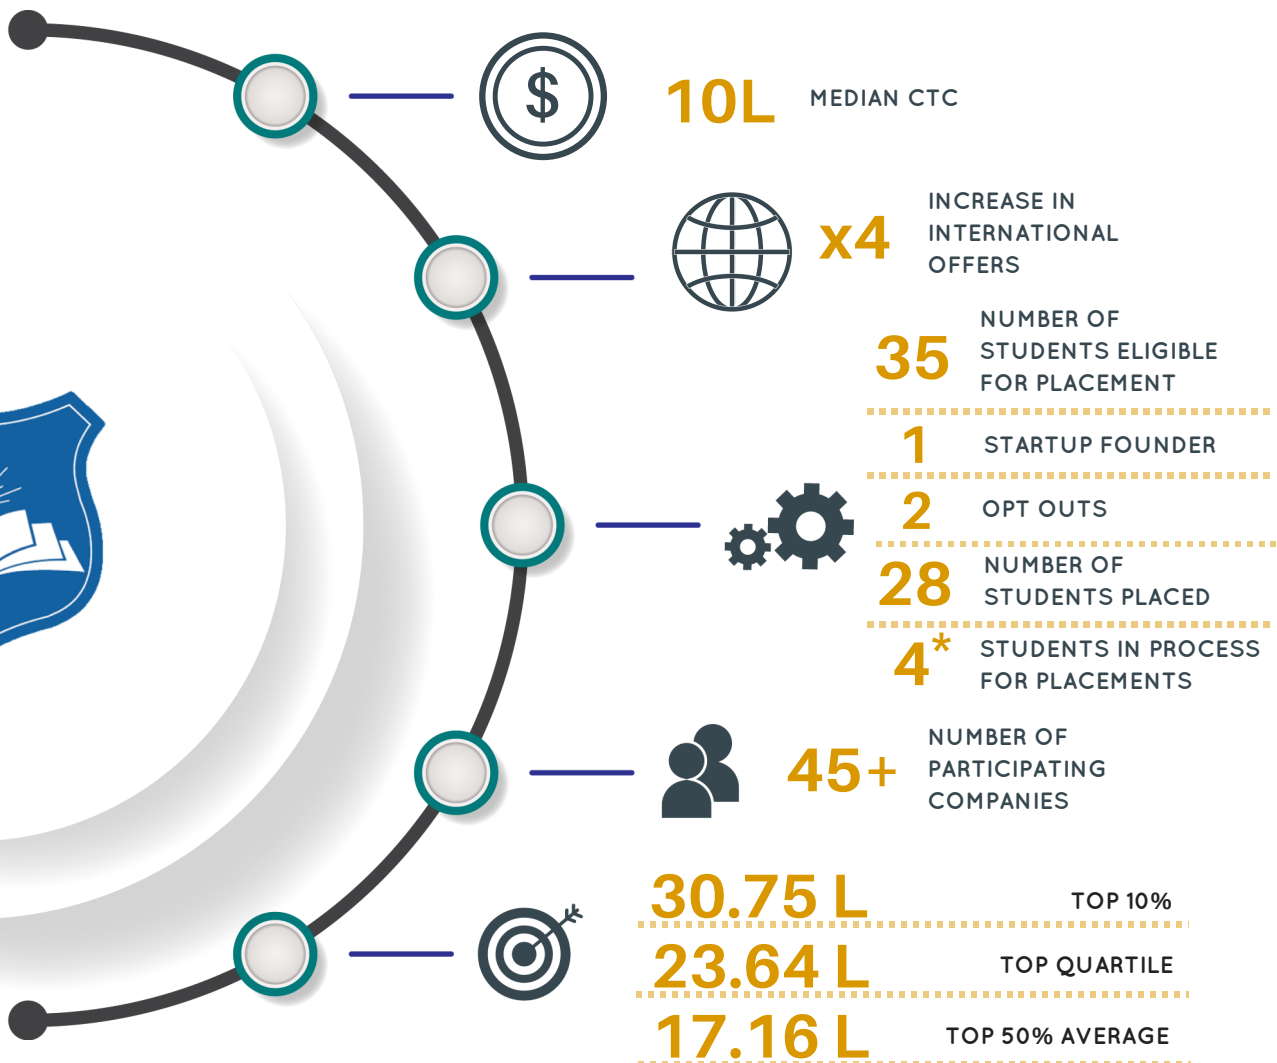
10L MEDIAN CTC

x4 INCREASE IN INTERNATIONAL OFFERS

35 NUMBER OF STUDENTS ELIGIBLE FOR PLACEMENT

1 STARTUP FOUNDER

2 OPT OUTS

28 NUMBER OF STUDENTS PLACED

4* STUDENTS IN PROCESS FOR PLACEMENTS

45+ NUMBER OF PARTICIPATING COMPANIES

30.75 L TOP 10%

23.64 L TOP QUARTILE

17.16 L TOP 50% AVERAGE